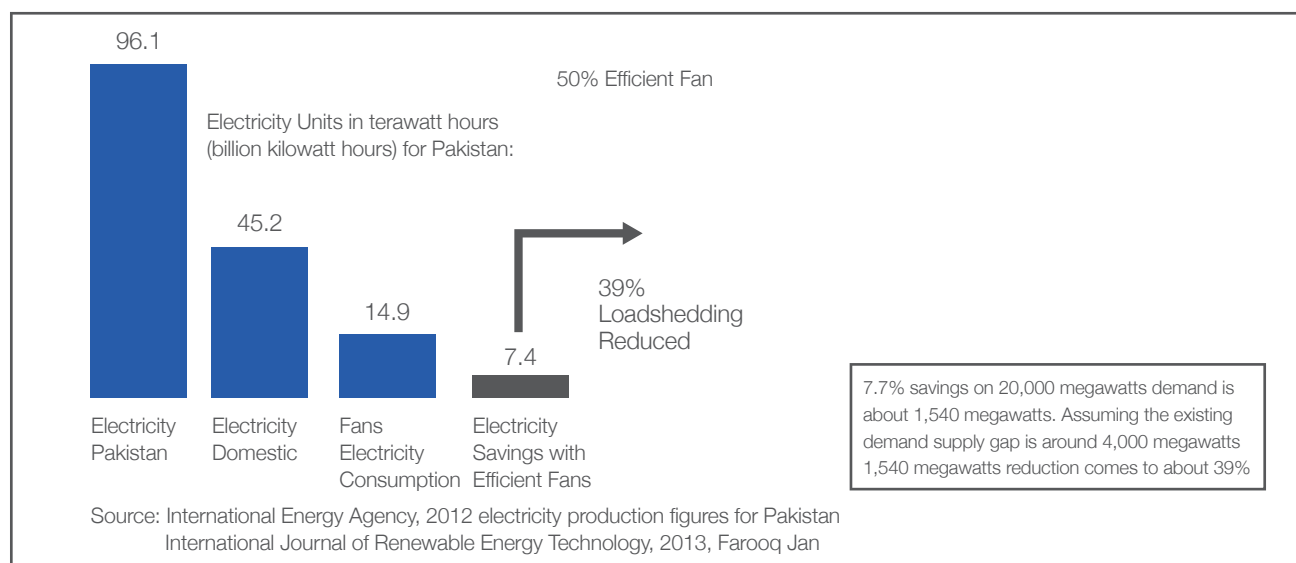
96.1

50% Efficient Fan

Electricity Units in terawatt hours (billion kilowatt hours) for Pakistan:

45.2

14.9

7.4

39% Loadshedding Reduced

Electricity Pakistan

Electricity Domestic

Fans Electricity Consumption

Electricity Savings with Efficient Fans

7.7% savings on 20,000 megawatts demand is about 1,540 megawatts. Assuming the existing demand supply gap is around 4,000 megawatts 1,540 megawatts reduction comes to about 39%

Source: International Energy Agency, 2012 electricity production figures for Pakistan
International Journal of Renewable Energy Technology, 2013, Farooq Jan